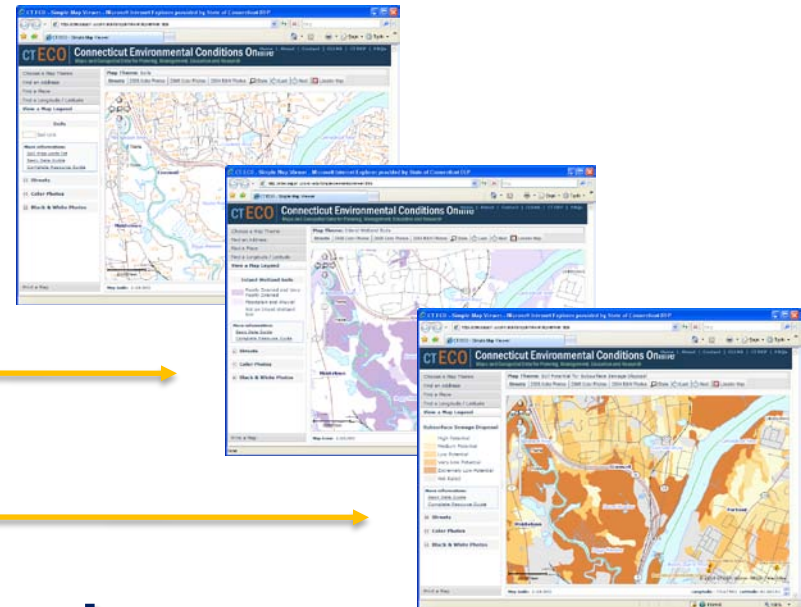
CT ECO - Simple Map Viewer - Microsoft Internet Explorer provided by State of Connecticut DEP

CT ECO Connecticut Environmental Conditions Online
Maps and Geospatial Data for Planning, Development, Education and Research

Choose a Map Theme
Find an address
Find a Place
Find a Longitude / Latitude
View a Map Legend

Soils

More information
Streets
Color Photos
Black & White Photos

Map Theme: Soils

Print a Map

CT ECO - Simple Map Viewer - Microsoft Internet Explorer provided by State of Connecticut DEP

CT ECO Connecticut Environmental Conditions Online
Maps and Geospatial Data for Planning, Development, Education and Research

Choose a Map Theme
Find an address
Find a Place
Find a Longitude / Latitude
View a Map Legend

Inland Wetland Soils
Poorly Drained and Very Poorly Drained
Floodplain and Alluvial
Not an Inland Wetland Soil

More information
Streets
Color Photos
Black & White Photos

Map Theme: Inland Wetland Soils

Print a Map

CT ECO - Simple Map Viewer - Microsoft Internet Explorer provided by State of Connecticut DEP

CT ECO Connecticut Environmental Conditions Online
Maps and Geospatial Data for Planning, Development, Education and Research

Choose a Map Theme
Find an address
Find a Place
Find a Longitude / Latitude
View a Map Legend

Subsurface Sewage Disposal
High Potential
Medium Potential
Low Potential
Very Low Potential
Extremely Low Potential
Not Rated

More information
Streets
Color Photos
Black & White Photos

Map Theme: Soil Potential for Subsurface Sewage Disposal

Streets | 2006 Color Photos | 2005 Color Photos | 2004 B&W Photos | Zoom | Last | Next | Locator Map

Print a Map